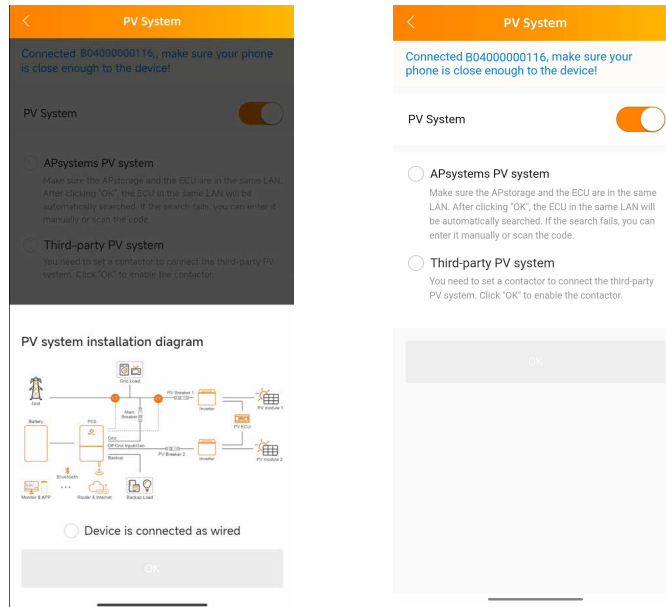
PV System

Connected B04000000116, make sure your phone is close enough to the device!

PV System

APsystems PV system

Make sure the APstorage and the ECU are in the same LAN. After clicking "OK", the ECU in the same LAN will be automatically searched. If the search fails, you can enter it manually or scan the code.

Third-party PV system

You need to set a contactor to connect the third-party PV system. Click "OK" to enable the contactor.

PV system installation diagram

Grid Load

Grid

PV Breaker 1

Inverter

PV module 1

Main Breaker

PV ECU

Battery

PCS

Grid

Off-Grid Injunction

PV Breaker 2

Inverter

PV module 2

Backup

Bluetooth

Monitor & APP

Router & Internet

Backup Load

Device is connected as wired

OK

PV System

Connected B04000000116, make sure your phone is close enough to the device!

PV System

APsystems PV system

Make sure the APstorage and the ECU are in the same LAN. After clicking "OK", the ECU in the same LAN will be automatically searched. If the search fails, you can enter it manually or scan the code.

Third-party PV system

You need to set a contactor to connect the third-party PV system. Click "OK" to enable the contactor.

OK